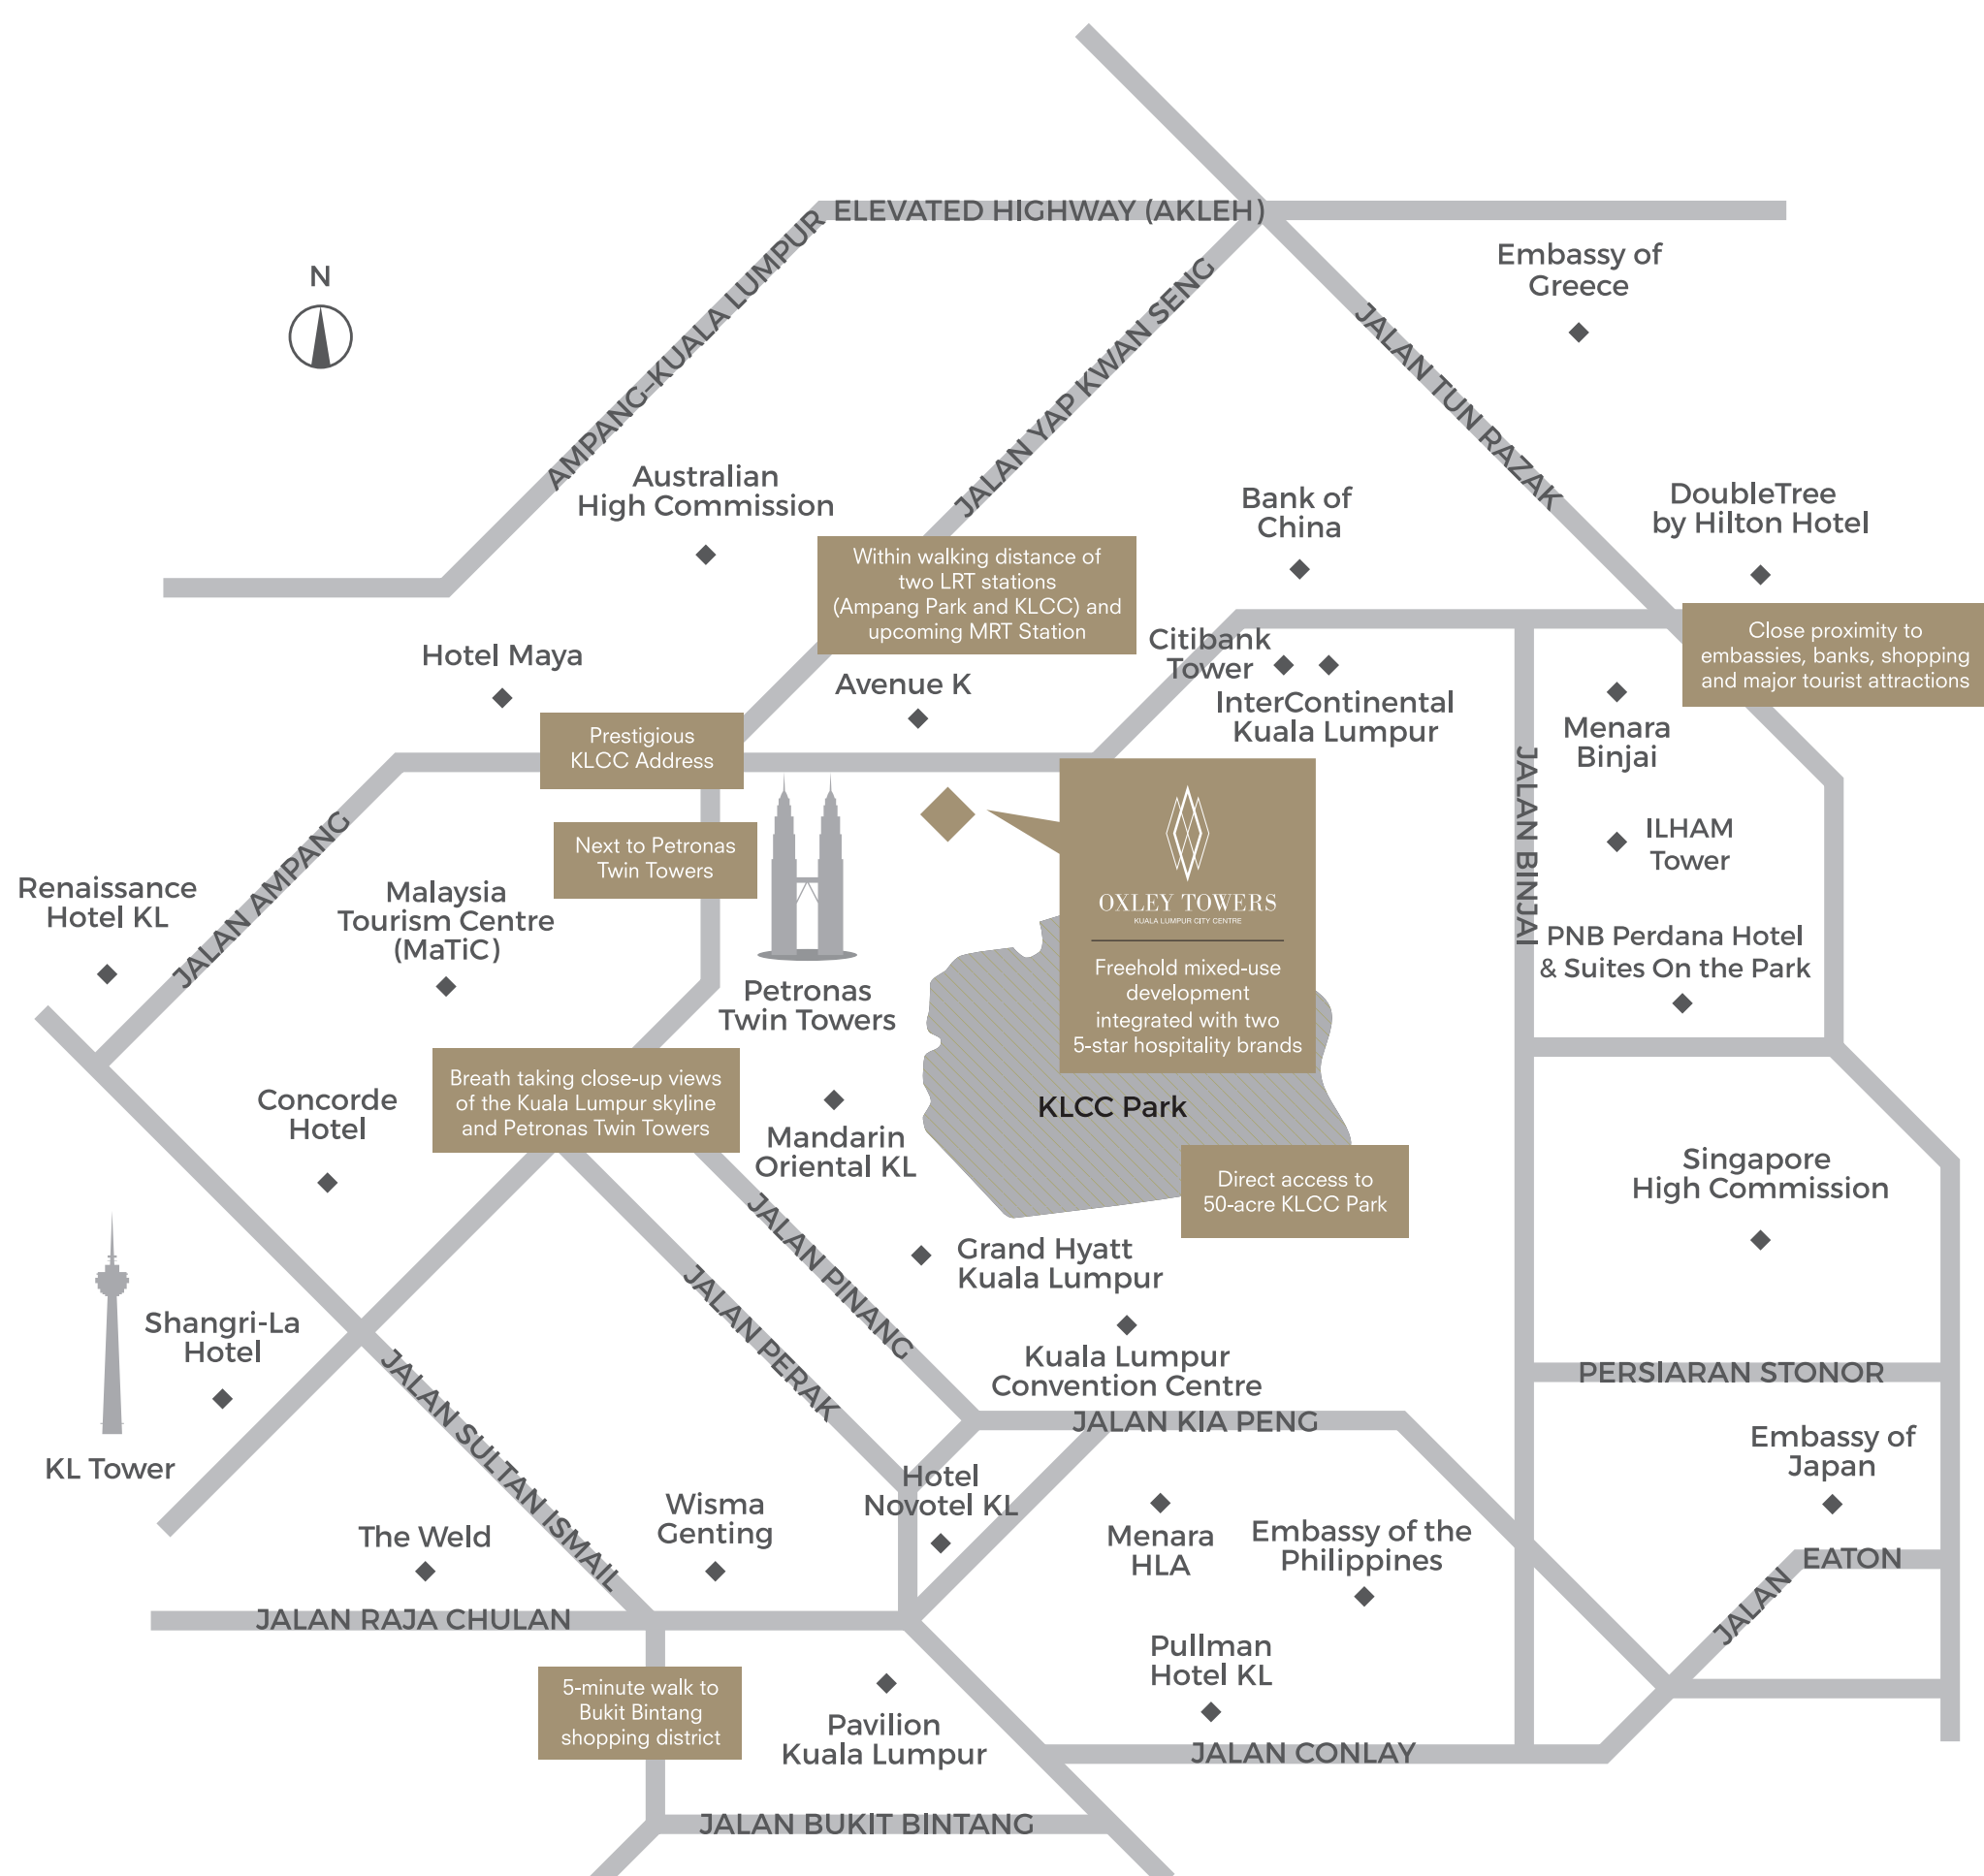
ELEVATED HIGHWAY (AKLEH)

N

AMPANG-KUALA LUMPUR

JALAN YAP KWAN SENG

JALAN TUN RAZAK

Embassy of Greece

Australian High Commission

Bank of China

DoubleTree by Hilton Hotel

Within walking distance of two LRT stations (Ampang Park and KLCC) and upcoming MRT Station

Close proximity to embassies, banks, shopping and major tourist attractions

Hotel Maya

Citibank Tower

Avenue K

InterContinental Kuala Lumpur

Menara Binjai

Prestigious KLCC Address

JALAN BINJAI

Next to Petronas Twin Towers

ILHAM Tower

OXLEY TOWERS
KUALA LUMPUR CITY CENTRE

Freehold mixed-use development integrated with two 5-star hospitality brands

Renaissance Hotel KL

JALAN AMPANG

Malaysia Tourism Centre (MaTiC)

Petronas Twin Towers

PNB Perdana Hotel & Suites On the Park

Concorde Hotel

Breath taking close-up views of the Kuala Lumpur skyline and Petronas Twin Towers

KLCC Park

Mandarin Oriental KL

Singapore High Commission

Direct access to 50-acre KLCC Park

JALAN PINANG

Grand Hyatt Kuala Lumpur

JALAN PERAK

Shangri-La Hotel

Kuala Lumpur Convention Centre

PERSIARAN STONOR

JALAN SULTAN ISMAIL

JALAN KIA PENG

KL Tower

Embassy of Japan

Hotel Novotel KL

Wisma Genting

The Weld

Menara HLA

Embassy of the Philippines

JALAN EATON

JALAN RAJA CHULAN

Pullman Hotel KL

5-minute walk to Bukit Bintang shopping district

Pavilion Kuala Lumpur

JALAN CONLAY

JALAN BUKIT BINTANG